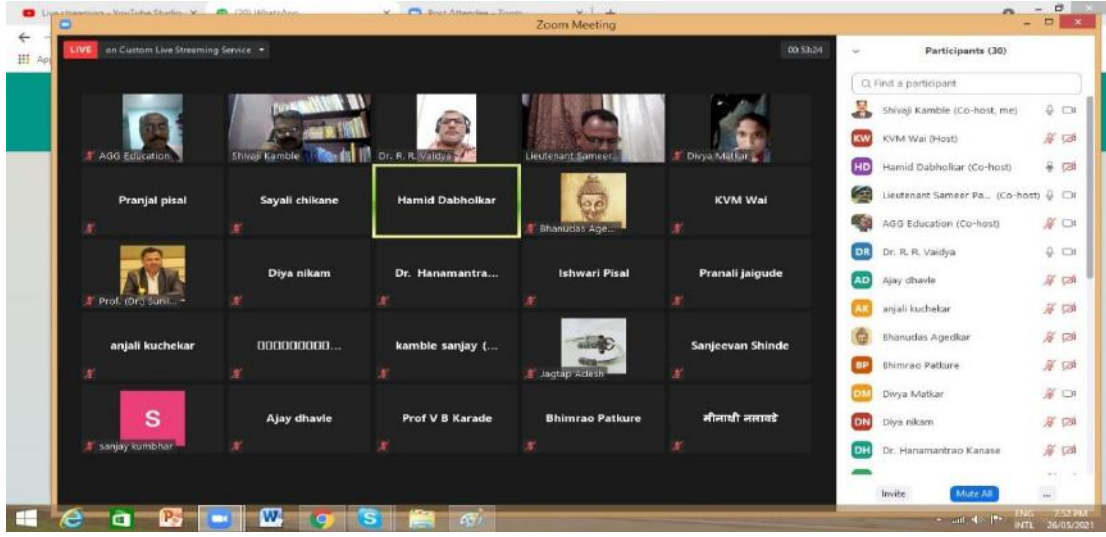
Zoom Meeting

LIVE on Custom Live Streaming Service

00:53:24

AGG Education
Shivaji Kamble
Dr. R. R. Vaidya
Lieutenant Sameer...
Divya Matkar

Pranjal pisal
Sayali chikane
Hamid Dabholkar
Bhanudas Age...
KVM Wai

Prof. (Dr.) Sunil...
Diya nikam
Dr. Hanamantra...
Ishwari Pisal
Pranali jaigude

anjali kuchekar
□□□□□□□□□...
kamble sanjay (...
Jagtap Adesh
Sanjeevan Shinde

S
sanjay kumbhar
Ajay dhavle
Prof V B Karade
Bhimrao Patkure
मीनाक्षी ननावडे

Participants (30)

Find a participant

Shivaji Kamble (Co-host, me)
KW KVM Wai (Host)
HD Hamid Dabholkar (Co-host)
Lieutenant Sameer Pa... (Co-host)
AGG Education (Co-host)
DR Dr. R. R. Vaidya
AD Ajay dhavle
AK anjali kuchekar
Bhanudas Agedkar
BP Bhimrao Patkure
DM Divya Matkar
DN Diya nikam
DH Dr. Hanamantrao Kanase

Invite
Mute All
...

ENG INTL 7:52 PM 26/05/2021